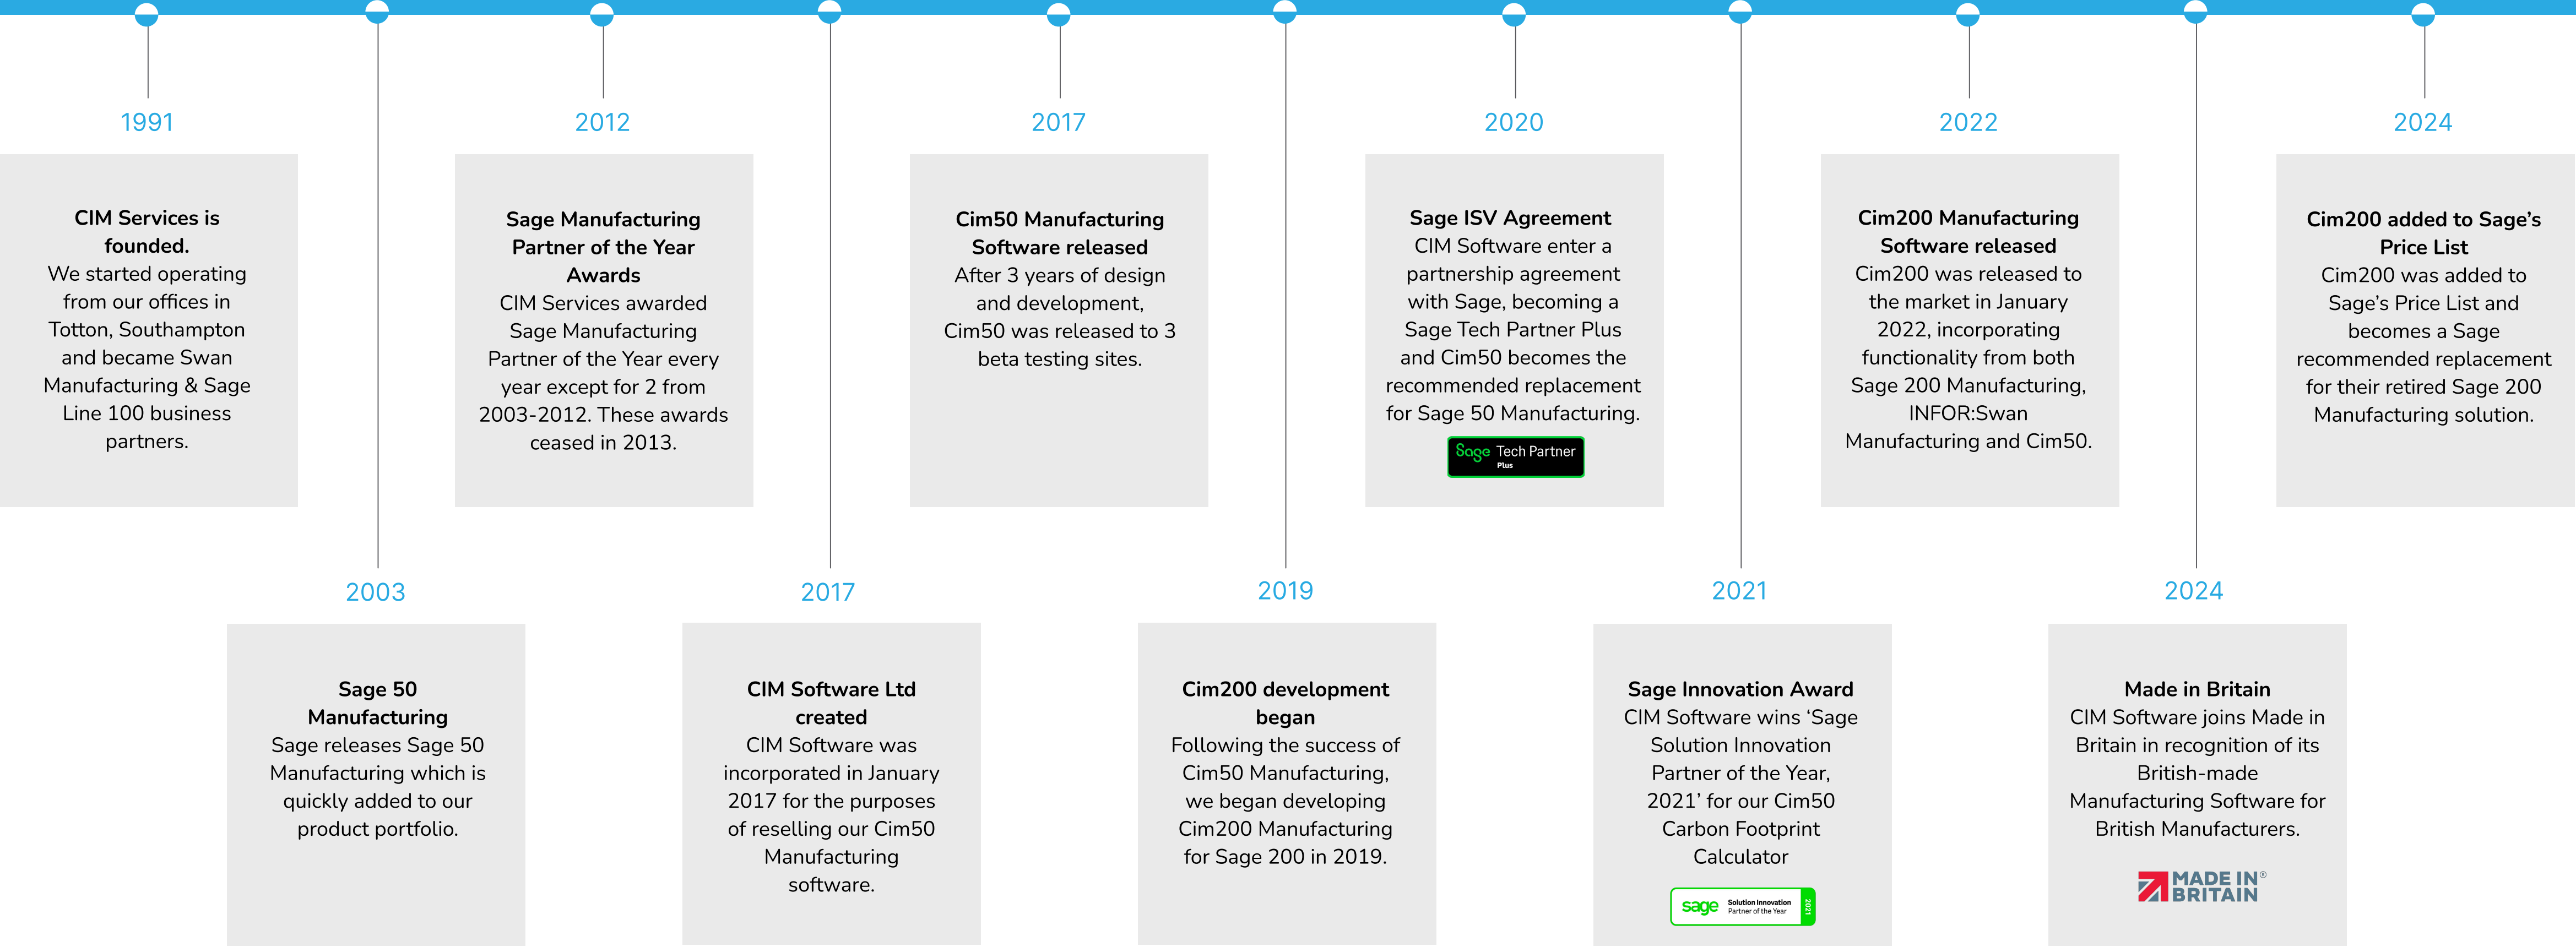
1991

**CIM Services is founded.**
We started operating from our offices in Totton, Southampton and became Swan Manufacturing & Sage Line 100 business partners.

2003

**Sage 50 Manufacturing**
Sage releases Sage 50 Manufacturing which is quickly added to our product portfolio.

2012

**Sage Manufacturing Partner of the Year Awards**
CIM Services awarded Sage Manufacturing Partner of the Year every year except for 2 from 2003-2012. These awards ceased in 2013.

2017

**CIM Software Ltd created**
CIM Software was incorporated in January 2017 for the purposes of reselling our Cim50 Manufacturing software.

2017

**Cim50 Manufacturing Software released**
After 3 years of design and development, Cim50 was released to 3 beta testing sites.

2019

**Cim200 development began**
Following the success of Cim50 Manufacturing, we began developing Cim200 Manufacturing for Sage 200 in 2019.

2020

**Sage ISV Agreement**
CIM Software enter a partnership agreement with Sage, becoming a Sage Tech Partner Plus and Cim50 becomes the recommended replacement for Sage 50 Manufacturing.

Sage Tech Partner Plus

2021

**Sage Innovation Award**
CIM Software wins 'Sage Solution Innovation Partner of the Year, 2021' for our Cim50 Carbon Footprint Calculator

sage Solution Innovation Partner of the Year 2021

2022

**Cim200 Manufacturing Software released**
Cim200 was released to the market in January 2022, incorporating functionality from both Sage 200 Manufacturing, INFOR:Swan Manufacturing and Cim50.

2024

**Made in Britain**
CIM Software joins Made in Britain in recognition of its British-made Manufacturing Software for British Manufacturers.

MADE IN® BRITAIN

2024

**Cim200 added to Sage's Price List**
Cim200 was added to Sage's Price List and becomes a Sage recommended replacement for their retired Sage 200 Manufacturing solution.